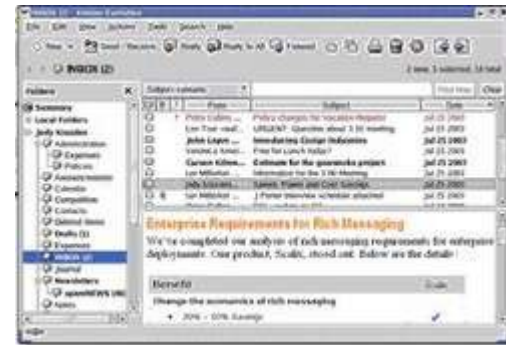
INBOX (2) - Kontact

File Edit View Actions Tools Search Help

New Send / Receive Reply Reply to All Forward

INBOX (2)

2 new, 1 selected, 18 total

Folders

Summary
Local Folders
Jody Knowles
Administration
Expenses
Policies
Answers/Admin
Calendar
Competition
Contacts
Deleted Items
Drafts (1)
Expenses
INBOX (2)
Journal
Newsletters
openNEWS (46)
Notes

Subject contains

Find Now Clear

| From | Subject | Date |
|---|---|---|
| Petra Collins | Policy changes for Vacation Request | Jul 25 2003 |
| Lee Tran | URGENT: Question about 3:00 meeting | Jul 25 2003 |
| John Layne | Introducing Ecolgt Industries | Jul 25 2003 |
| Veronica Ames | Free for Lunch today? | Jul 25 2003 |
| Carson Kilsen | Estimate for the grownlinks project | Jul 25 2003 |
| Lee Milletton | Information for the 3:00 Meeting | Jul 25 2003 |
| Jody Knowles | Sales: Power and Cost Savings | Jul 25 2003 |
| Lee Milletton | J. Porter interview schedule attached | Jul 25 2003 |
| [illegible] | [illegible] | Jul 25 2003 |

Enterprise Requirements for Rich Messaging

We've completed our analysis of rich messaging requirements for enterprise deployments. Our product, Scalix, stood out. Below are the details:

| Benefit | Scalix |
|---|---|
| Change the economics of rich messaging | |
| 30% - 60% Savings | ✓ |

Idle